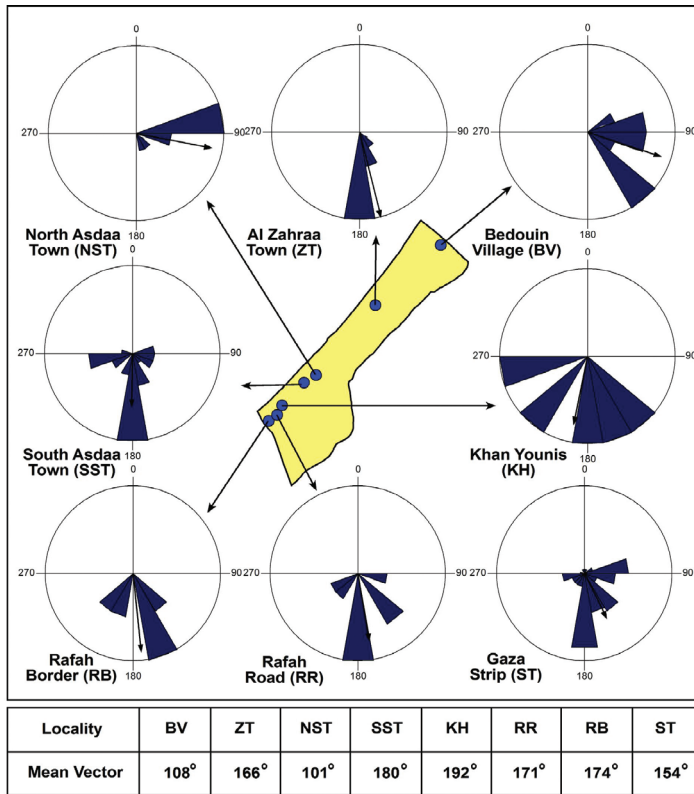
0
270
90
180
North Asdaa Town (NST)

0
270
90
180
Al Zahraa Town (ZT)

0
270
90
180
Bedouin Village (BV)

0
270
90
180
South Asdaa Town (SST)

0
270
90
180
Khan Younis (KH)

0
270
90
180
Rafah Border (RB)

0
270
90
180
Rafah Road (RR)

0
270
90
180
Gaza Strip (ST)

| Locality | BV | ZT | NST | SST | KH | RR | RB | ST |
|---|---|---|---|---|---|---|---|---|
| Mean Vector | 108° | 166° | 101° | 180° | 192° | 171° | 174° | 154° |